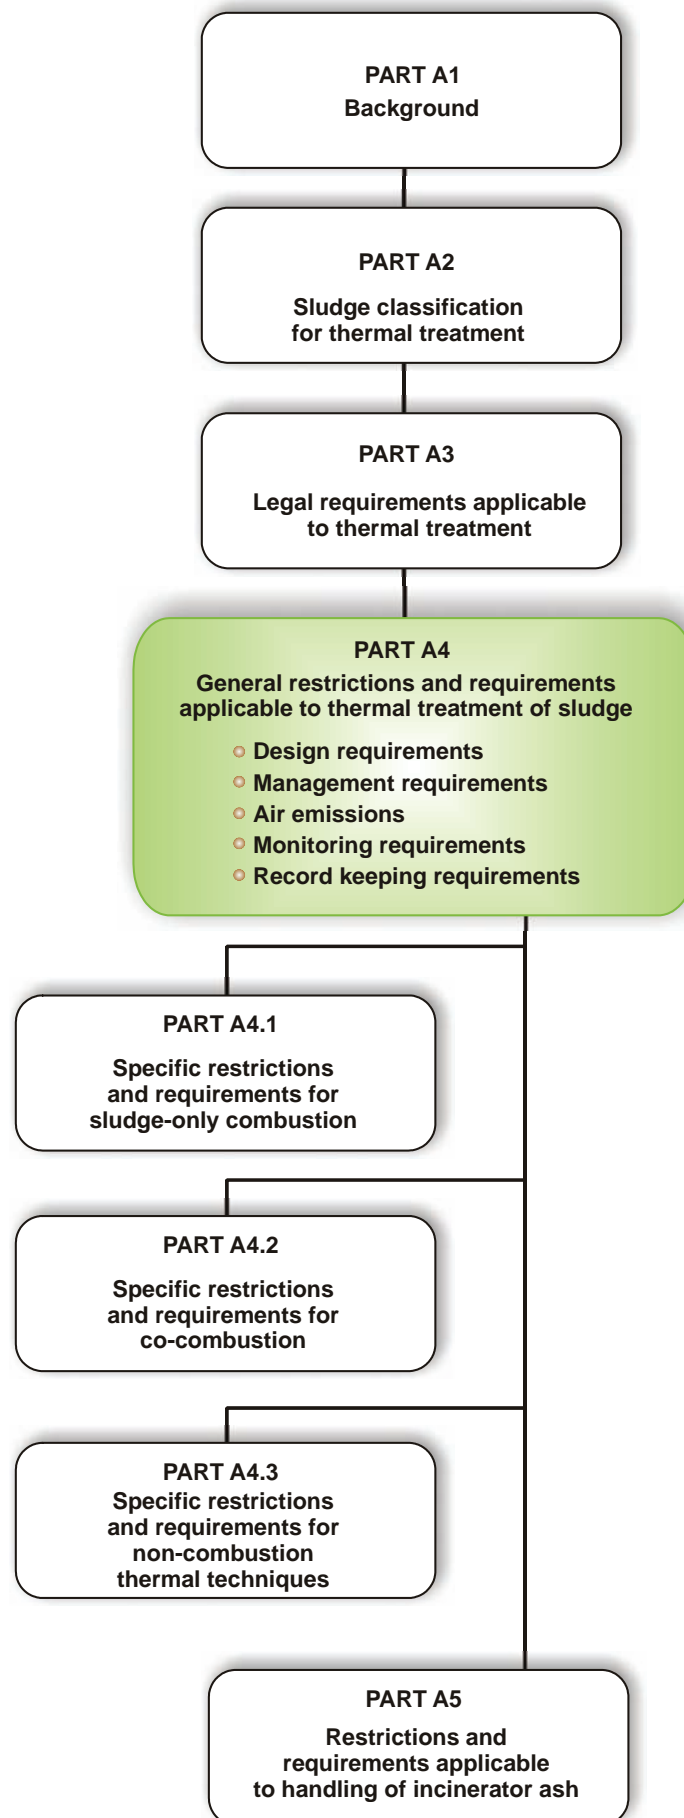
PART A1
Background

PART A2
Sludge classification for thermal treatment

PART A3
Legal requirements applicable to thermal treatment

PART A4
General restrictions and requirements applicable to thermal treatment of sludge

- Design requirements
- Management requirements
- Air emissions
- Monitoring requirements
- Record keeping requirements

PART A4.1
Specific restrictions and requirements for sludge-only combustion

PART A4.2
Specific restrictions and requirements for co-combustion

PART A4.3
Specific restrictions and requirements for non-combustion thermal techniques

PART A5
Restrictions and requirements applicable to handling of incinerator ash